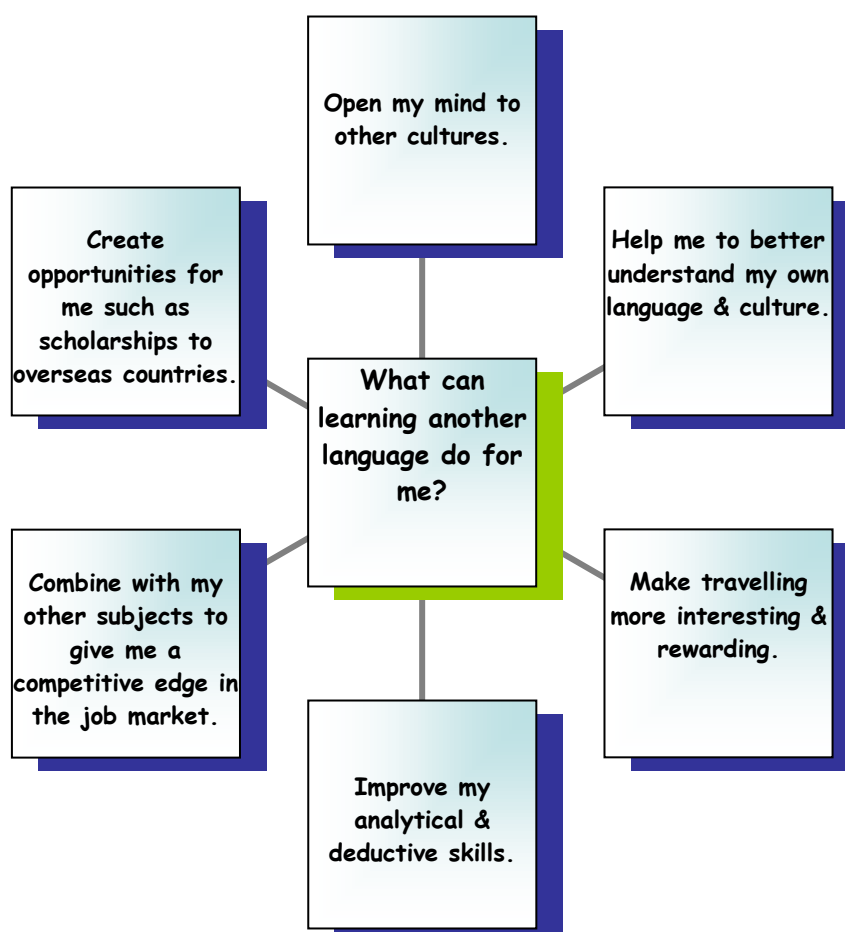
Open my mind to other cultures.

Create opportunities for me such as scholarships to overseas countries.

Help me to better understand my own language & culture.

What can learning another language do for me?

Combine with my other subjects to give me a competitive edge in the job market.

Make travelling more interesting & rewarding.

Improve my analytical & deductive skills.